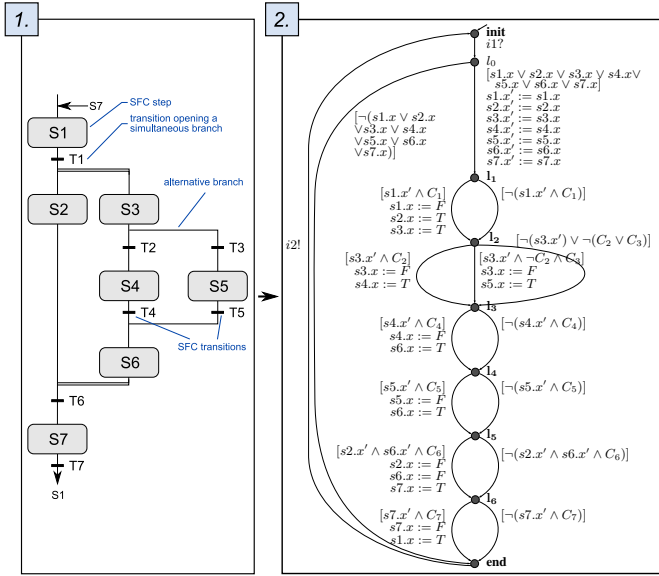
1.

S7
SFC step
S1
transition opening a simultaneous branch
T1
S2
S3
alternative branch
T2
T3
S4
S5
T4
T5
SFC transitions
S6
T6
S7
T7
S1

2.

init
$i1?$
$l_0$
$[s1.x \vee s2.x \vee s3.x \vee s4.x \vee s5.x \vee s6.x \vee s7.x]$
$s1.x' := s1.x$
$s2.x' := s2.x$
$s3.x' := s3.x$
$s4.x' := s4.x$
$s5.x' := s5.x$
$s6.x' := s6.x$
$s7.x' := s7.x$
$[\neg(s1.x \vee s2.x \vee s3.x \vee s4.x \vee s5.x \vee s6.x \vee s7.x)]$
$i2!$
$\mathbf{l_1}$
$[s1.x' \wedge C_1]$
$s1.x := F$
$s2.x := T$
$s3.x := T$
$[\neg(s1.x' \wedge C_1)]$
$\mathbf{l_2}$
$[\neg(s3.x') \vee \neg(C_2 \vee C_3)]$
$[s3.x' \wedge C_2]$
$s3.x := F$
$s4.x := T$
$[s3.x' \wedge \neg C_2 \wedge C_3]$
$s3.x := F$
$s5.x := T$
$\mathbf{l_3}$
$[s4.x' \wedge C_4]$
$s4.x := F$
$s6.x := T$
$[\neg(s4.x' \wedge C_4)]$
$\mathbf{l_4}$
$[s5.x' \wedge C_5]$
$s5.x := F$
$s6.x := T$
$[\neg(s5.x' \wedge C_5)]$
$\mathbf{l_5}$
$[s2.x' \wedge s6.x' \wedge C_6]$
$s2.x := F$
$s6.x := F$
$s7.x := T$
$[\neg(s2.x' \wedge s6.x' \wedge C_6)]$
$\mathbf{l_6}$
$[s7.x' \wedge C_7]$
$s7.x := F$
$s1.x := T$
$[\neg(s7.x' \wedge C_7)]$
end